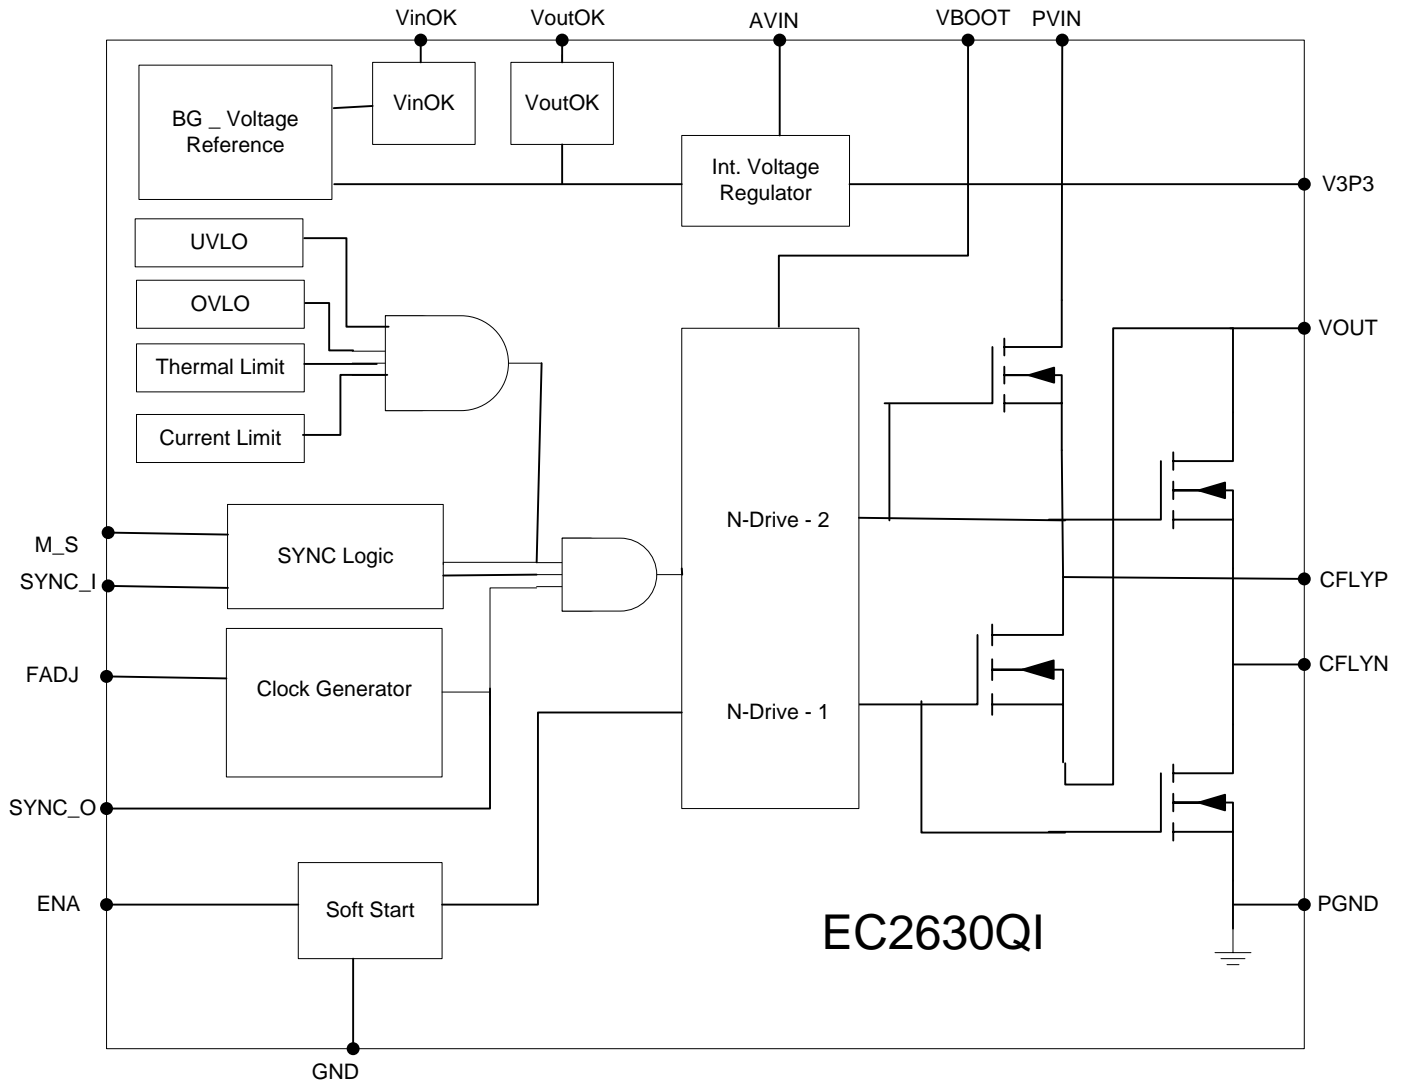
VinOK
VoutOK
AVIN
VBOOT
PVIN

BG _ Voltage Reference
VinOK
VoutOK
Int. Voltage Regulator
V3P3

UVLO
OVLO
Thermal Limit
Current Limit

VOUT

N-Drive - 2

M_S
SYNC_I
SYNC Logic

CFLYP

FADJ
Clock Generator
N-Drive - 1
CFLYN

SYNC_O

ENA
Soft Start
PGND

EC2630QI

GND